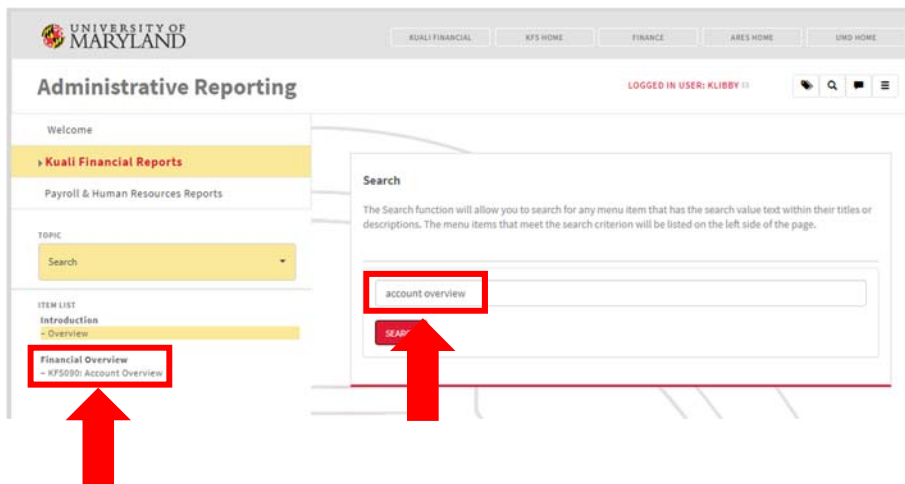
UNIVERSITY OF MARYLAND

KUALI FINANCIAL | KFS HOME | FINANCE | ARES HOME | UMD HOME

Administrative Reporting

LOGGED IN USER: KLIBBY

Welcome

Kuali Financial Reports

Payroll & Human Resources Reports

TOPIC

Search

ITEM LIST

Introduction
– Overview

Financial Overview
– KFS090: Account Overview

Search

The Search function will allow you to search for any menu item that has the search value text within their titles or descriptions. The menu items that meet the search criterion will be listed on the left side of the page.

account overview

SEAR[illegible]